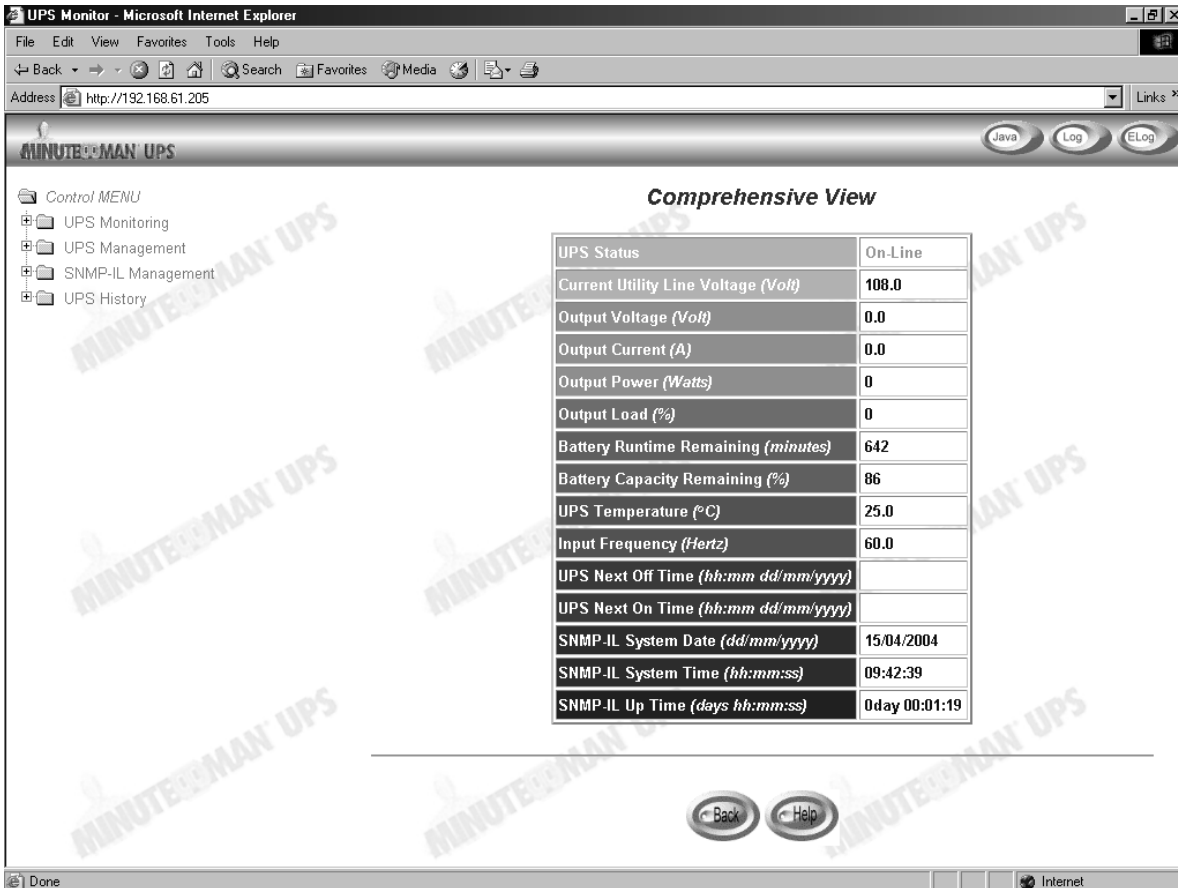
UPS Monitor - Microsoft Internet Explorer

File Edit View Favorites Tools Help

Back Search Favorites Media

Address http://192.168.61.205

Links

MINUTEMAN UPS

Java Log ELog

Control MENU
UPS Monitoring
UPS Management
SNMP-IL Management
UPS History

Comprehensive View

| | |
|---|---|
| UPS Status | On-Line |
| Current Utility Line Voltage (Volt) | 108.0 |
| Output Voltage (Volt) | 0.0 |
| Output Current (A) | 0.0 |
| Output Power (Watts) | 0 |
| Output Load (%) | 0 |
| Battery Runtime Remaining (minutes) | 642 |
| Battery Capacity Remaining (%) | 86 |
| UPS Temperature (°C) | 25.0 |
| Input Frequency (Hertz) | 60.0 |
| UPS Next Off Time (hh:mm dd/mm/yyyy) | |
| UPS Next On Time (hh:mm dd/mm/yyyy) | |
| SNMP-IL System Date (dd/mm/yyyy) | 15/04/2004 |
| SNMP-IL System Time (hh:mm:ss) | 09:42:39 |
| SNMP-IL Up Time (days hh:mm:ss) | 0day 00:01:19 |

Back Help

Done

Internet